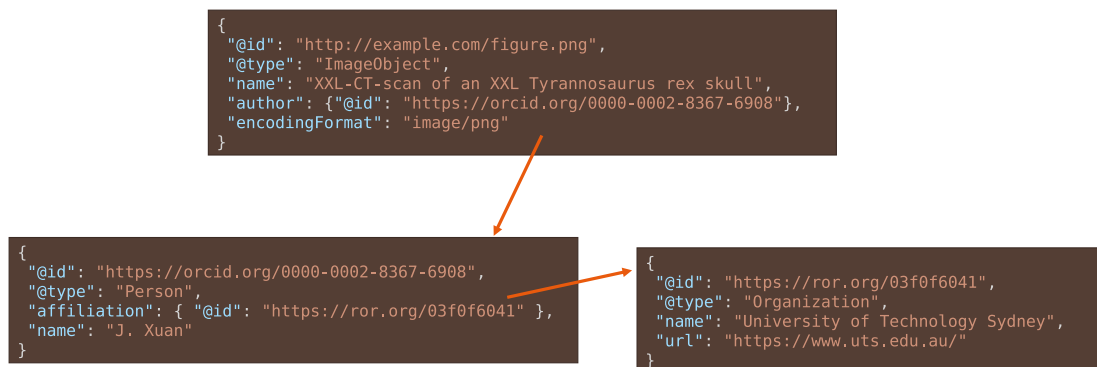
{
 "@id": "http://example.com/figure.png",
 "@type": "ImageObject",
 "name": "XXL-CT-scan of an XXL Tyrannosaurus rex skull",
 "author": {"@id": "https://orcid.org/0000-0002-8367-6908"},
 "encodingFormat": "image/png"
}

{
 "@id": "https://orcid.org/0000-0002-8367-6908",
 "@type": "Person",
 "affiliation": { "@id": "https://ror.org/03f0f6041" },
 "name": "J. Xuan"
}

{
 "@id": "https://ror.org/03f0f6041",
 "@type": "Organization",
 "name": "University of Technology Sydney",
 "url": "https://www.uts.edu.au/"
}